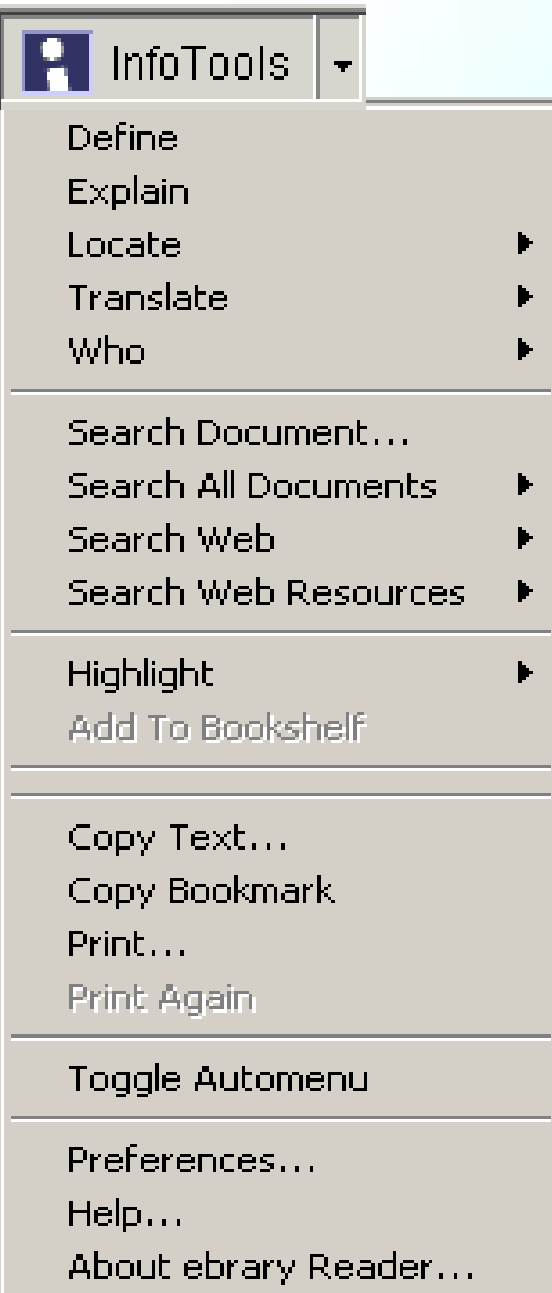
InfoTools

Define
Explain
Locate
Translate
Who

Search Document...
Search All Documents
Search Web
Search Web Resources

Highlight
Add To Bookshelf

Copy Text...
Copy Bookmark
Print...
Print Again

Toggle Automenu

Preferences...
Help...
About ebrary Reader...